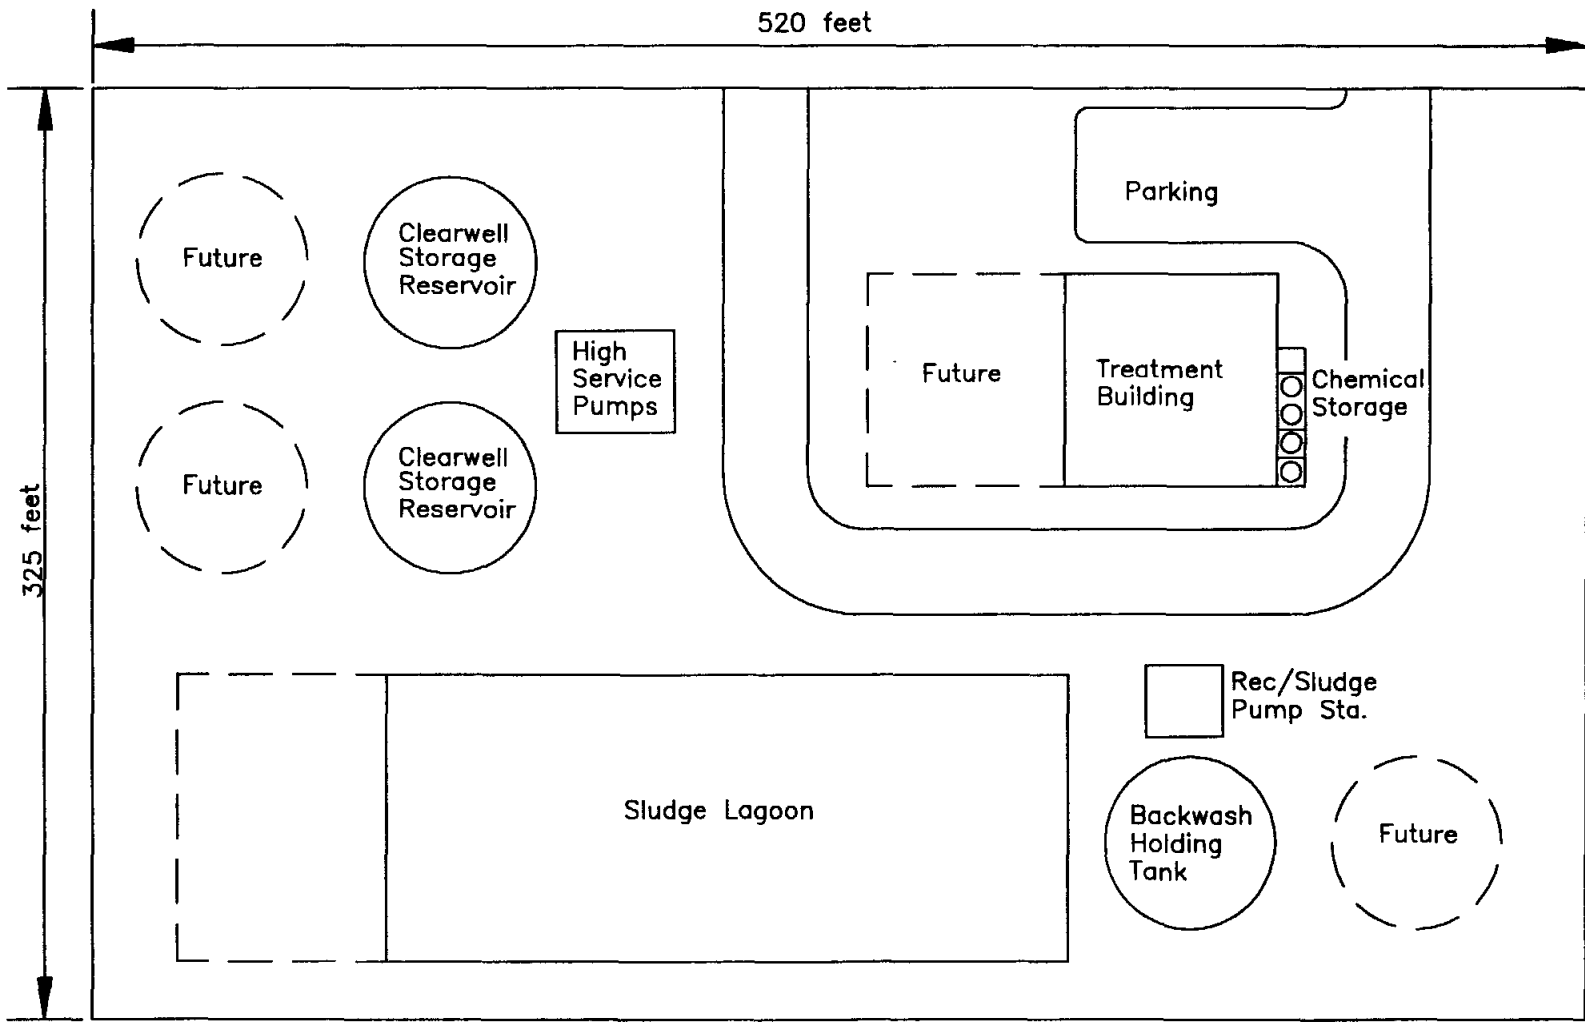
520 feet

325 feet

Future

Clearwell Storage Reservoir

Parking

High Service Pumps

Future

Treatment Building

Chemical Storage

Future

Clearwell Storage Reservoir

Rec/Sludge Pump Sta.

Sludge Lagoon

Backwash Holding Tank

Future